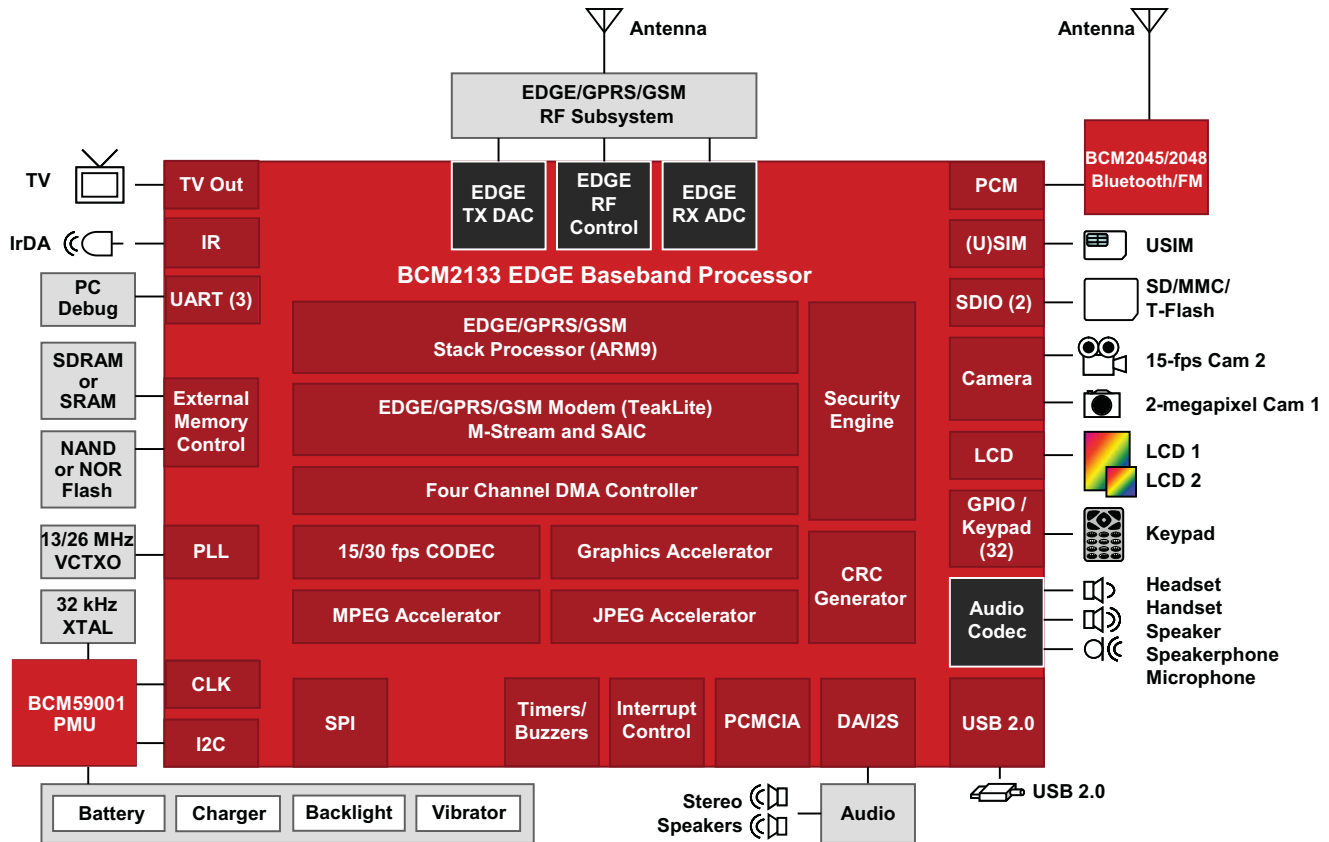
Antenna

EDGE/GPRS/GSM
RF Subsystem

Antenna

BCM2045/2048
Bluetooth/FM

TV

TV Out

EDGE
TX DAC

EDGE
RF
Control

EDGE
RX ADC

PCM

IrDA

IR

(U)SIM

USIM

BCM2133 EDGE Baseband Processor

PC
Debug

UART (3)

SDIO (2)

SD/MMC/
T-Flash

EDGE/GPRS/GSM
Stack Processor (ARM9)

Security
Engine

Camera

15-fps Cam 2

2-megapixel Cam 1

SDRAM
or
SRAM

External
Memory
Control

EDGE/GPRS/GSM Modem (TeakLite)
M-Stream and SAIC

NAND
or NOR
Flash

Four Channel DMA Controller

LCD

LCD 1

LCD 2

GPIO /
Keypad
(32)

Keypad

13/26 MHz
VCTXO

PLL

15/30 fps CODEC

Graphics Accelerator

CRC
Generator

32 kHz
XTAL

MPEG Accelerator

JPEG Accelerator

Audio
Codec

Headset
Handset
Speaker
Speakerphone
Microphone

BCM59001
PMU

CLK

I2C

SPI

Timers/
Buzzers

Interrupt
Control

PCMCIA

DA/I2S

USB 2.0

USB 2.0

Battery

Charger

Backlight

Vibrator

Stereo
Speakers

Audio